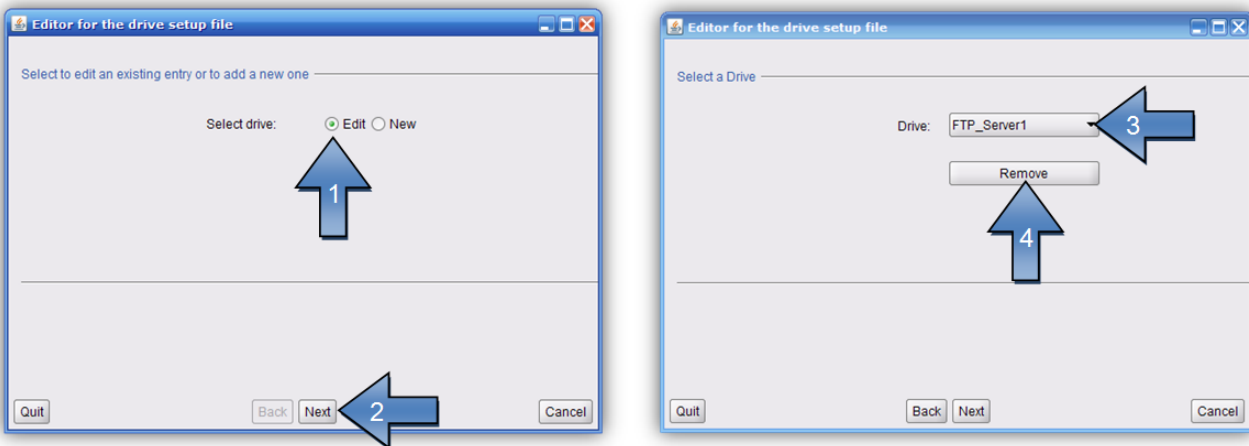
Editor for the drive setup file

Select to edit an existing entry or to add a new one

Select drive: Edit New

1

Quit Back Next Cancel

2

Editor for the drive setup file

Select a Drive

Drive: FTP_Server1

3

Remove

4

Quit Back Next Cancel